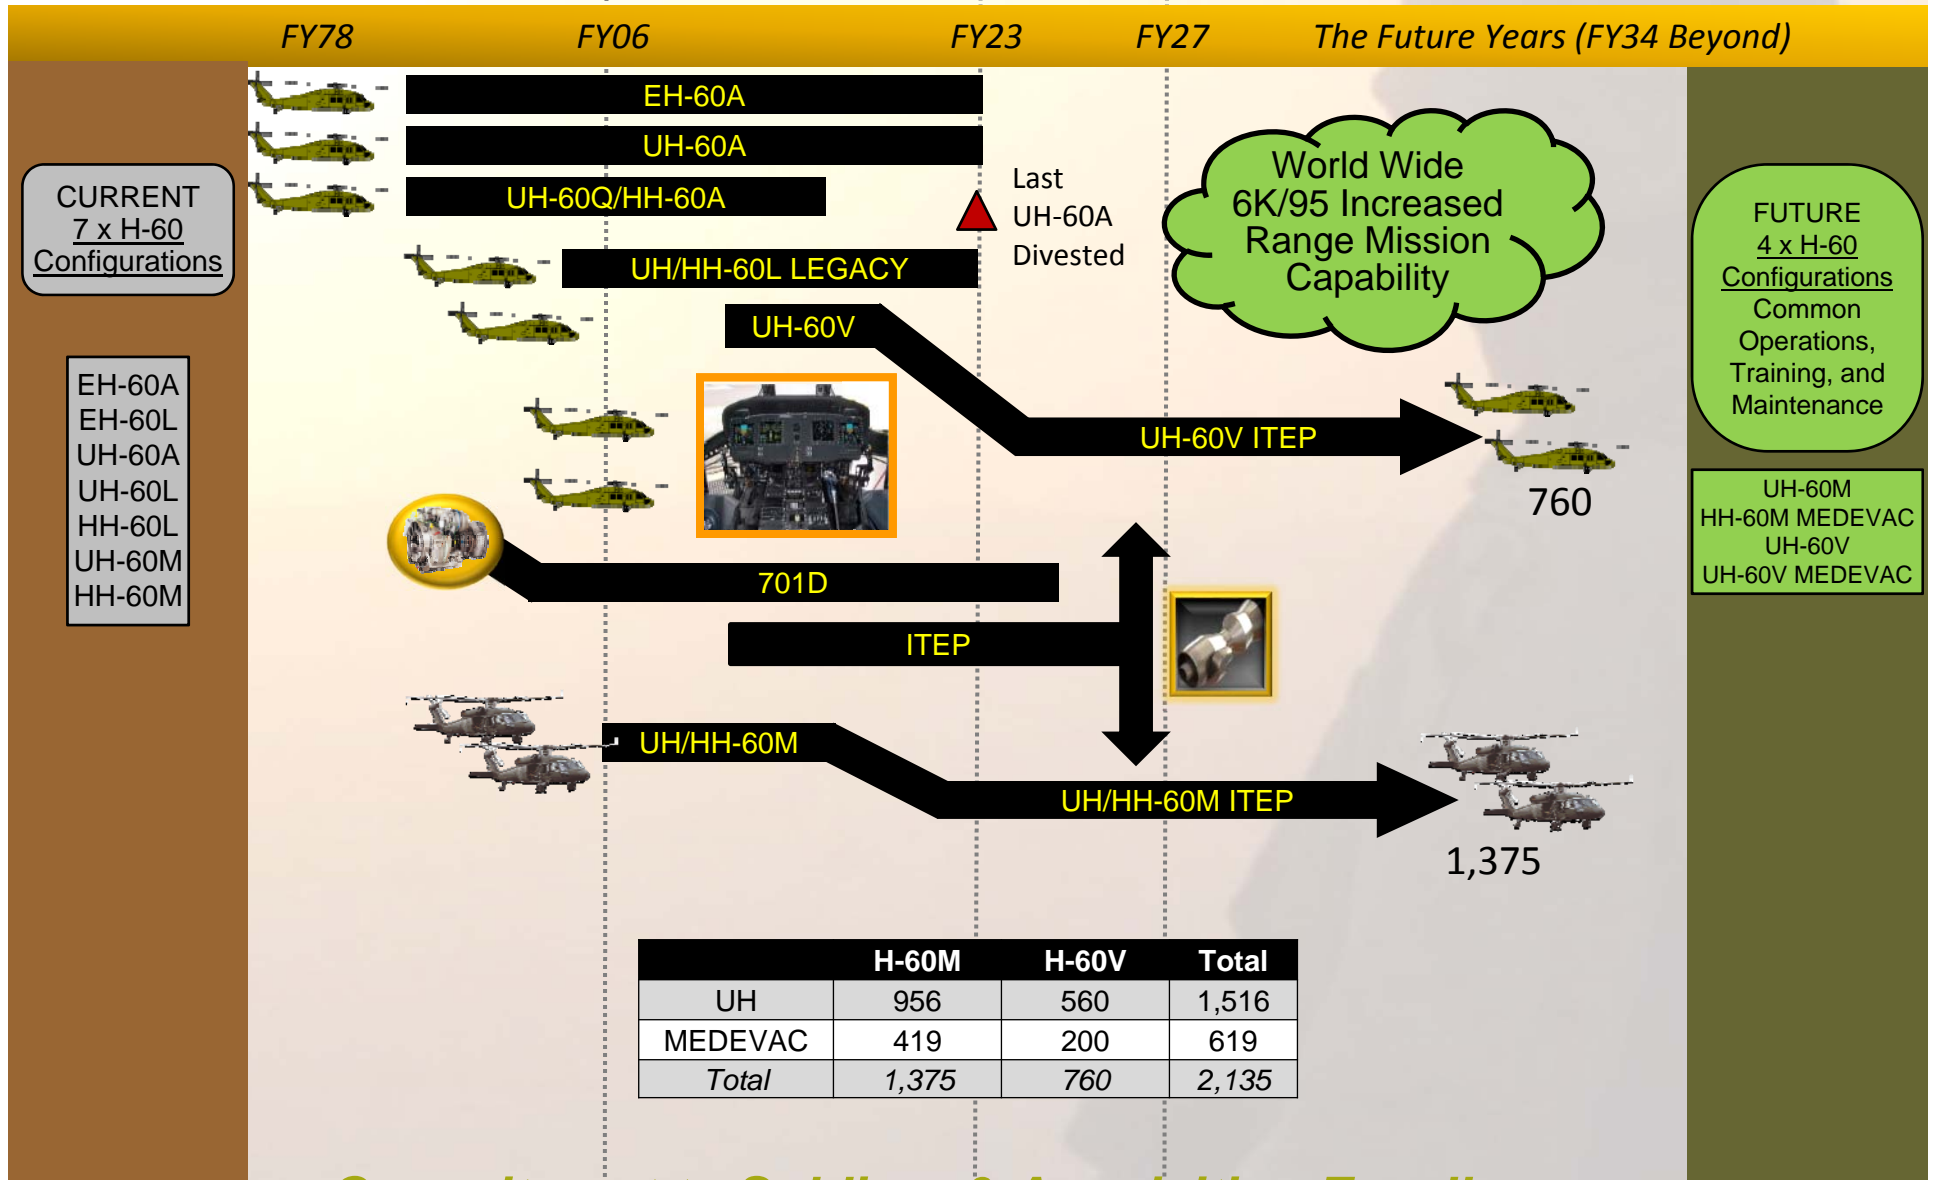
FY78 FY06 FY23 FY27 The Future Years (FY34 Beyond)

CURRENT
7 x H-60
Configurations

EH-60A
EH-60L
UH-60A
UH-60L
HH-60L
UH-60M
HH-60M

EH-60A

UH-60A

UH-60Q/HH-60A

Last UH-60A Divested

UH/HH-60L LEGACY

World Wide 6K/95 Increased Range Mission Capability

UH-60V

UH-60V ITEP

760

701D

ITEP

UH/HH-60M

UH/HH-60M ITEP

1,375

FUTURE
4 x H-60
Configurations
Common Operations, Training, and Maintenance

UH-60M
HH-60M MEDEVAC
UH-60V
UH-60V MEDEVAC

| | H-60M | H-60V | Total |
|---|---|---|---|
| UH | 956 | 560 | 1,516 |
| MEDEVAC | 419 | 200 | 619 |
| Total | 1,375 | 760 | 2,135 |

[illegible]